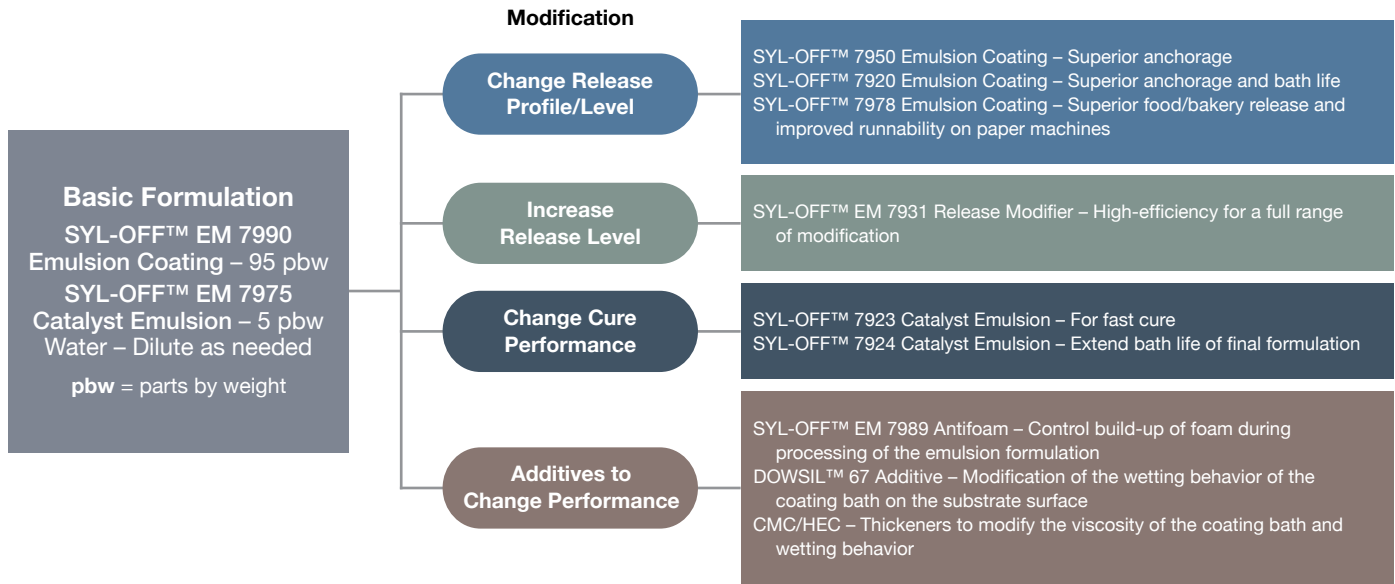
Modification

Basic Formulation
SYL-OFF™ EM 7990 Emulsion Coating – 95 pbw
SYL-OFF™ EM 7975 Catalyst Emulsion – 5 pbw
Water – Dilute as needed
pbw = parts by weight

Change Release Profile/Level

SYL-OFF™ 7950 Emulsion Coating – Superior anchorage
SYL-OFF™ 7920 Emulsion Coating – Superior anchorage and bath life
SYL-OFF™ 7978 Emulsion Coating – Superior food/bakery release and improved runnability on paper machines

Increase Release Level

SYL-OFF™ EM 7931 Release Modifier – High-efficiency for a full range of modification

Change Cure Performance

SYL-OFF™ 7923 Catalyst Emulsion – For fast cure
SYL-OFF™ 7924 Catalyst Emulsion – Extend bath life of final formulation

Additives to Change Performance

SYL-OFF™ EM 7989 Antifoam – Control build-up of foam during processing of the emulsion formulation
DOWSIL™ 67 Additive – Modification of the wetting behavior of the coating bath on the substrate surface
CMC/HEC – Thickeners to modify the viscosity of the coating bath and wetting behavior